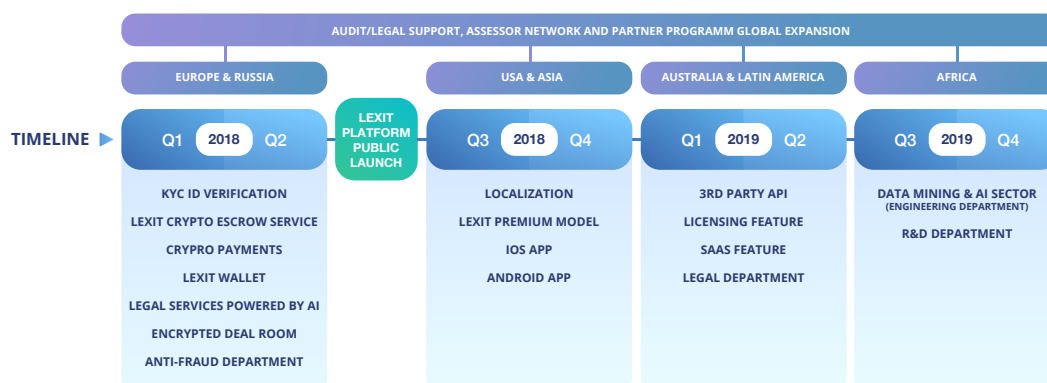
AUDIT/LEGAL SUPPORT, ASSESSOR NETWORK AND PARTNER PROGRAMM GLOBAL EXPANSION

EUROPE & RUSSIA

USA & ASIA

AUSTRALIA & LATIN AMERICA

AFRICA

TIMELINE

Q1 2018 Q2

KYC ID VERIFICATION

LEXIT CRYPTO ESCROW SERVICE

CRYPRO PAYMENTS

LEXIT WALLET

LEGAL SERVICES POWERED BY AI

ENCRYPTED DEAL ROOM

ANTI-FRAUD DEPARTMENT

LEXIT PLATFORM PUBLIC LAUNCH

Q3 2018 Q4

LOCALIZATION

LEXIT PREMIUM MODEL

IOS APP

ANDROID APP

Q1 2019 Q2

3RD PARTY API

LICENSING FEATURE

SAAS FEATURE

LEGAL DEPARTMENT

Q3 2019 Q4

DATA MINING & AI SECTOR
(ENGINEERING DEPARTMENT)

R&D DEPARTMENT